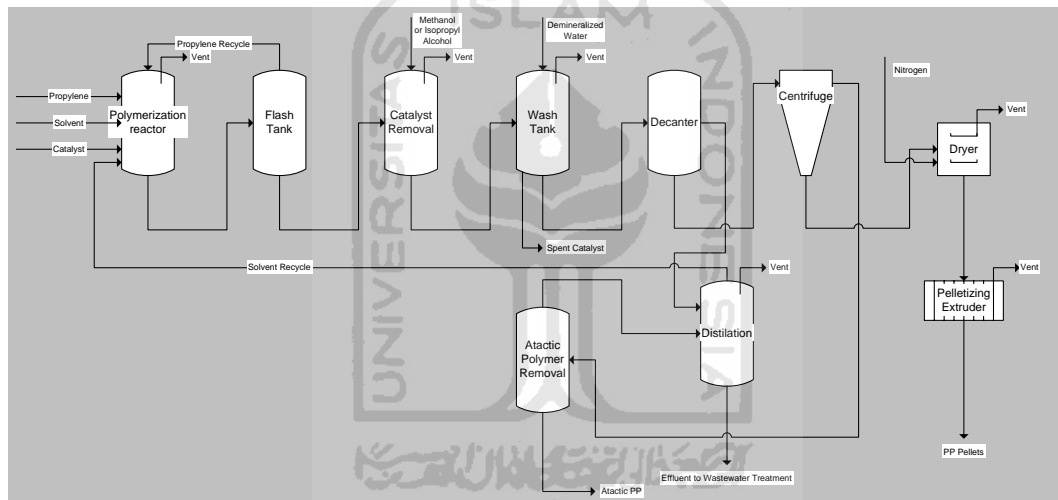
Propylene Recycle

Vent

Methanol or Isopropyl Alcohol

Vent

Demineralized Water

Vent

Nitrogen

Vent

Propylene

Solvent

Catalyst

Polymerization reactor

Flash Tank

Catalyst Removal

Wash Tank

Decanter

Centrifuge

Dryer

Spent Catalyst

Solvent Recycle

Vent

Vent

Distilation

Pelletizing Extruder

Atactic Polymer Removal

PP Pellets

Effluent to Wastewater Treatment

Atactic PP

ISLAM

UNIVERSITAS

INDONESIA